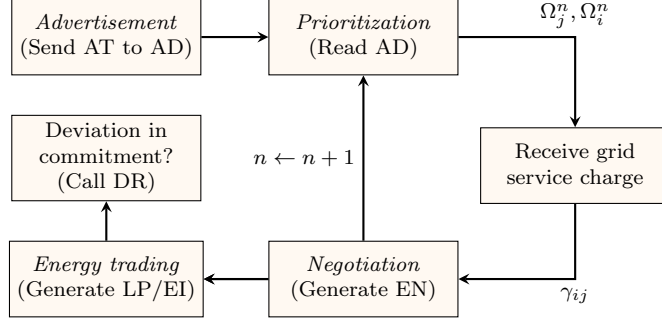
Advertisement
(Send AT to AD)

Prioritization
(Read AD)

$\Omega_j^n, \Omega_i^n$

Deviation in commitment?
(Call DR)

$n \leftarrow n+1$

Receive grid service charge

Energy trading
(Generate LP/EI)

Negotiation
(Generate EN)

$\gamma_{ij}$